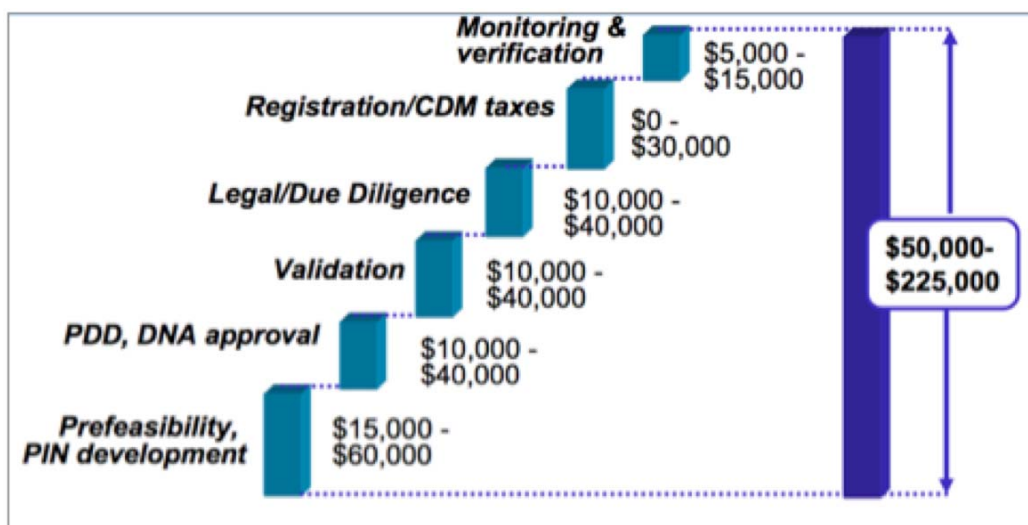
Monitoring & verification
$5,000 - $15,000

Registration/CDM taxes
$0 - $30,000

Legal/Due Diligence
$10,000 - $40,000

Validation
$10,000 - $40,000

PDD, DNA approval
$10,000 - $40,000

Prefeasibility, PIN development
$15,000 - $60,000

$50,000- $225,000